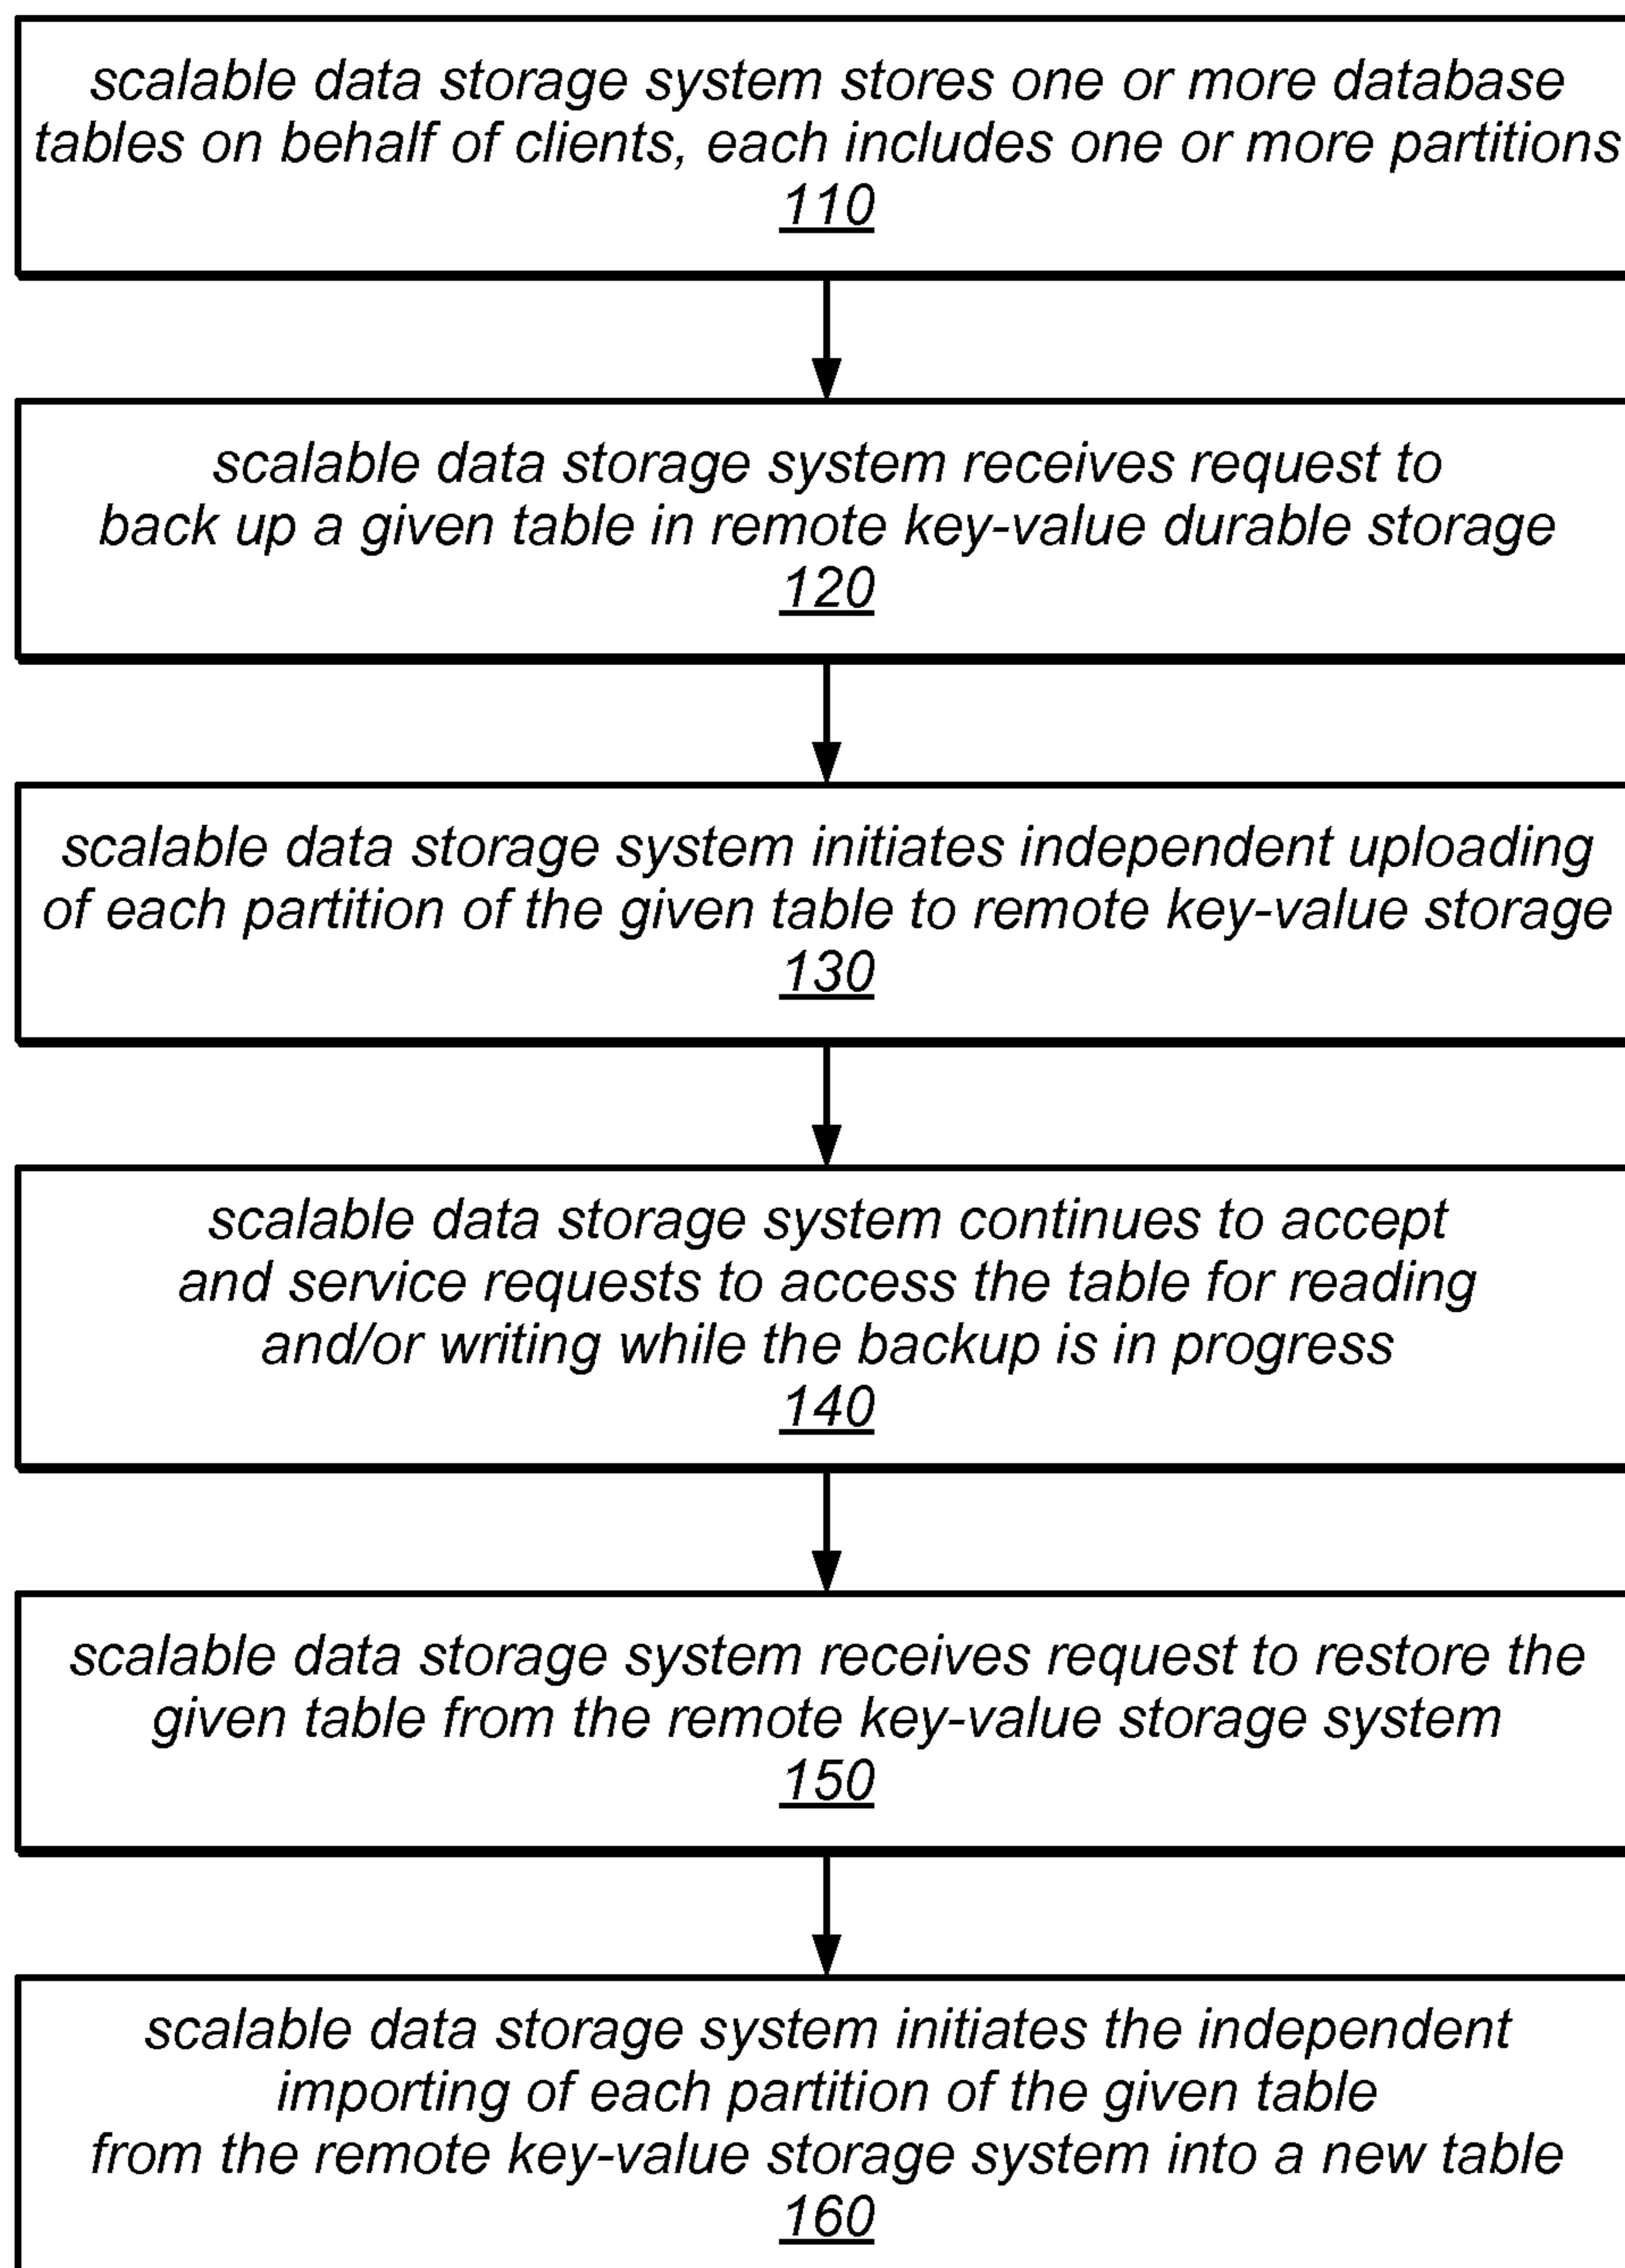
scalable data storage system stores one or more database tables on behalf of clients, each includes one or more partitions
110

scalable data storage system receives request to back up a given table in remote key-value durable storage
120

scalable data storage system initiates independent uploading of each partition of the given table to remote key-value storage
130

scalable data storage system continues to accept and service requests to access the table for reading and/or writing while the backup is in progress
140

scalable data storage system receives request to restore the given table from the remote key-value storage system
150

scalable data storage system initiates the independent importing of each partition of the given table from the remote key-value storage system into a new table
160